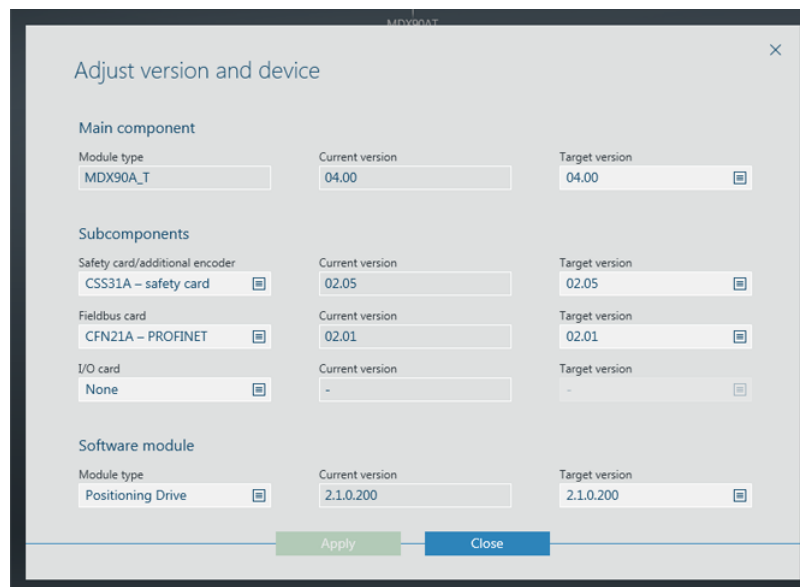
MDX90AT

Adjust version and device

×

Main component

Module type
MDX90A_T

Current version
04.00

Target version
04.00

Subcomponents

Safety card/additional encoder
CSS31A – safety card

Current version
02.05

Target version
02.05

Fieldbus card
CFN21A – PROFINET

Current version
02.01

Target version
02.01

I/O card
None

Current version
-

Target version
-

Software module

Module type
Positioning Drive

Current version
2.1.0.200

Target version
2.1.0.200

Apply

Close